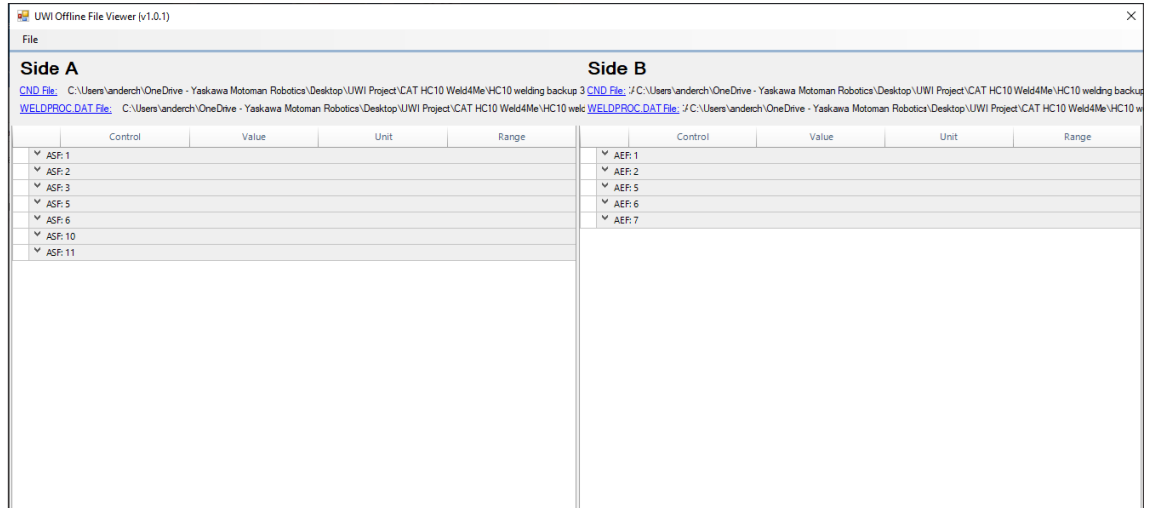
UWI Offline File Viewer (v1.0.1)

File

Side A

CND File: C:\Users\anderch\OneDrive - Yaskawa Motoman Robotics\Desktop\UWI Project\CAT HC10 Weld4Me\HC10 welding backup 3

WELDPROC.DAT File: C:\Users\anderch\OneDrive - Yaskawa Motoman Robotics\Desktop\UWI Project\CAT HC10 Weld4Me\HC10 welc

| Control | Value | Unit | Range |
|---|---|---|---|
| ASF: 1 | | | |
| ASF: 2 | | | |
| ASF: 3 | | | |
| ASF: 5 | | | |
| ASF: 6 | | | |
| ASF: 10 | | | |
| ASF: 11 | | | |

Side B

CND File: :/ C:\Users\anderch\OneDrive - Yaskawa Motoman Robotics\Desktop\UWI Project\CAT HC10 Weld4Me\HC10 welding backup

WELDPROC.DAT File: :/ C:\Users\anderch\OneDrive - Yaskawa Motoman Robotics\Desktop\UWI Project\CAT HC10 Weld4Me\HC10 w

| Control | Value | Unit | Range |
|---|---|---|---|
| AEF: 1 | | | |
| AEF: 2 | | | |
| AEF: 5 | | | |
| AEF: 6 | | | |
| AEF: 7 | | | |